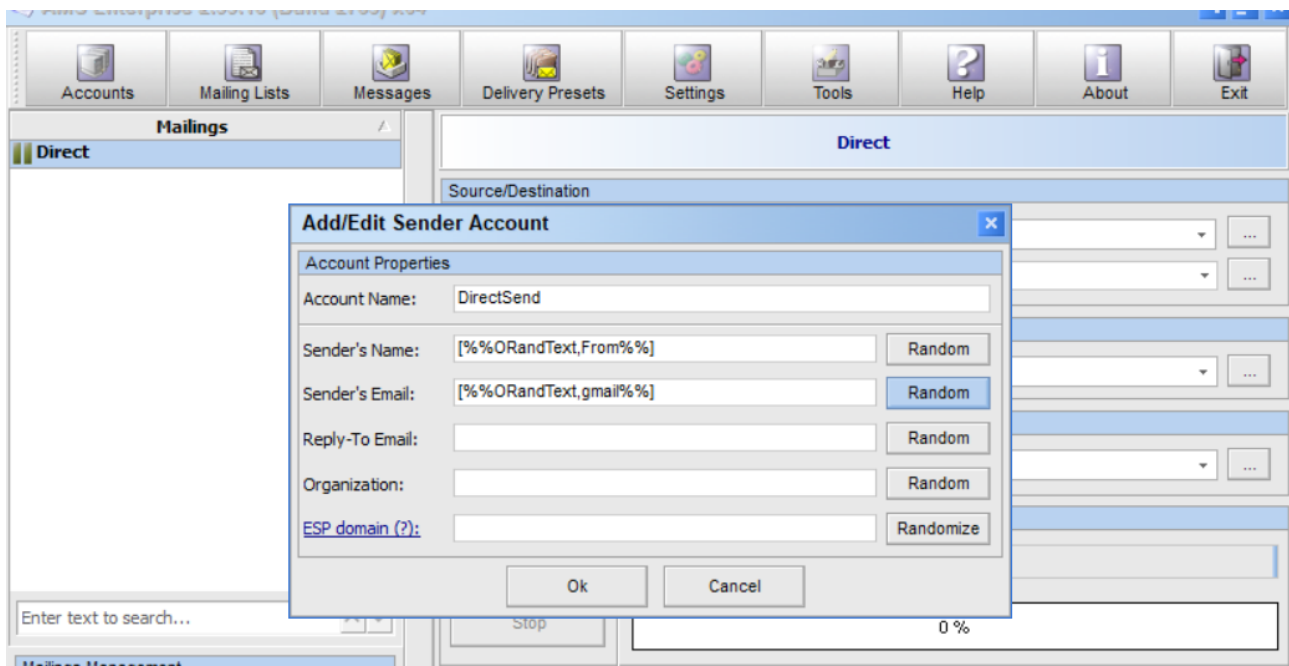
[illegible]

Accounts
Mailing Lists
Messages
Delivery Presets
Settings
Tools
Help
About
Exit

Mailings
Direct

Direct

Source/Destination

Add/Edit Sender Account

Account Properties

Account Name: DirectSend

Sender's Name: [%%ORandText,From%%] Random

Sender's Email: [%%ORandText,gmail%%] Random

Reply-To Email: Random

Organization: Random

ESP domain (?): Randomize

Ok
Cancel

Enter text to search...

Stop

0 %

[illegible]